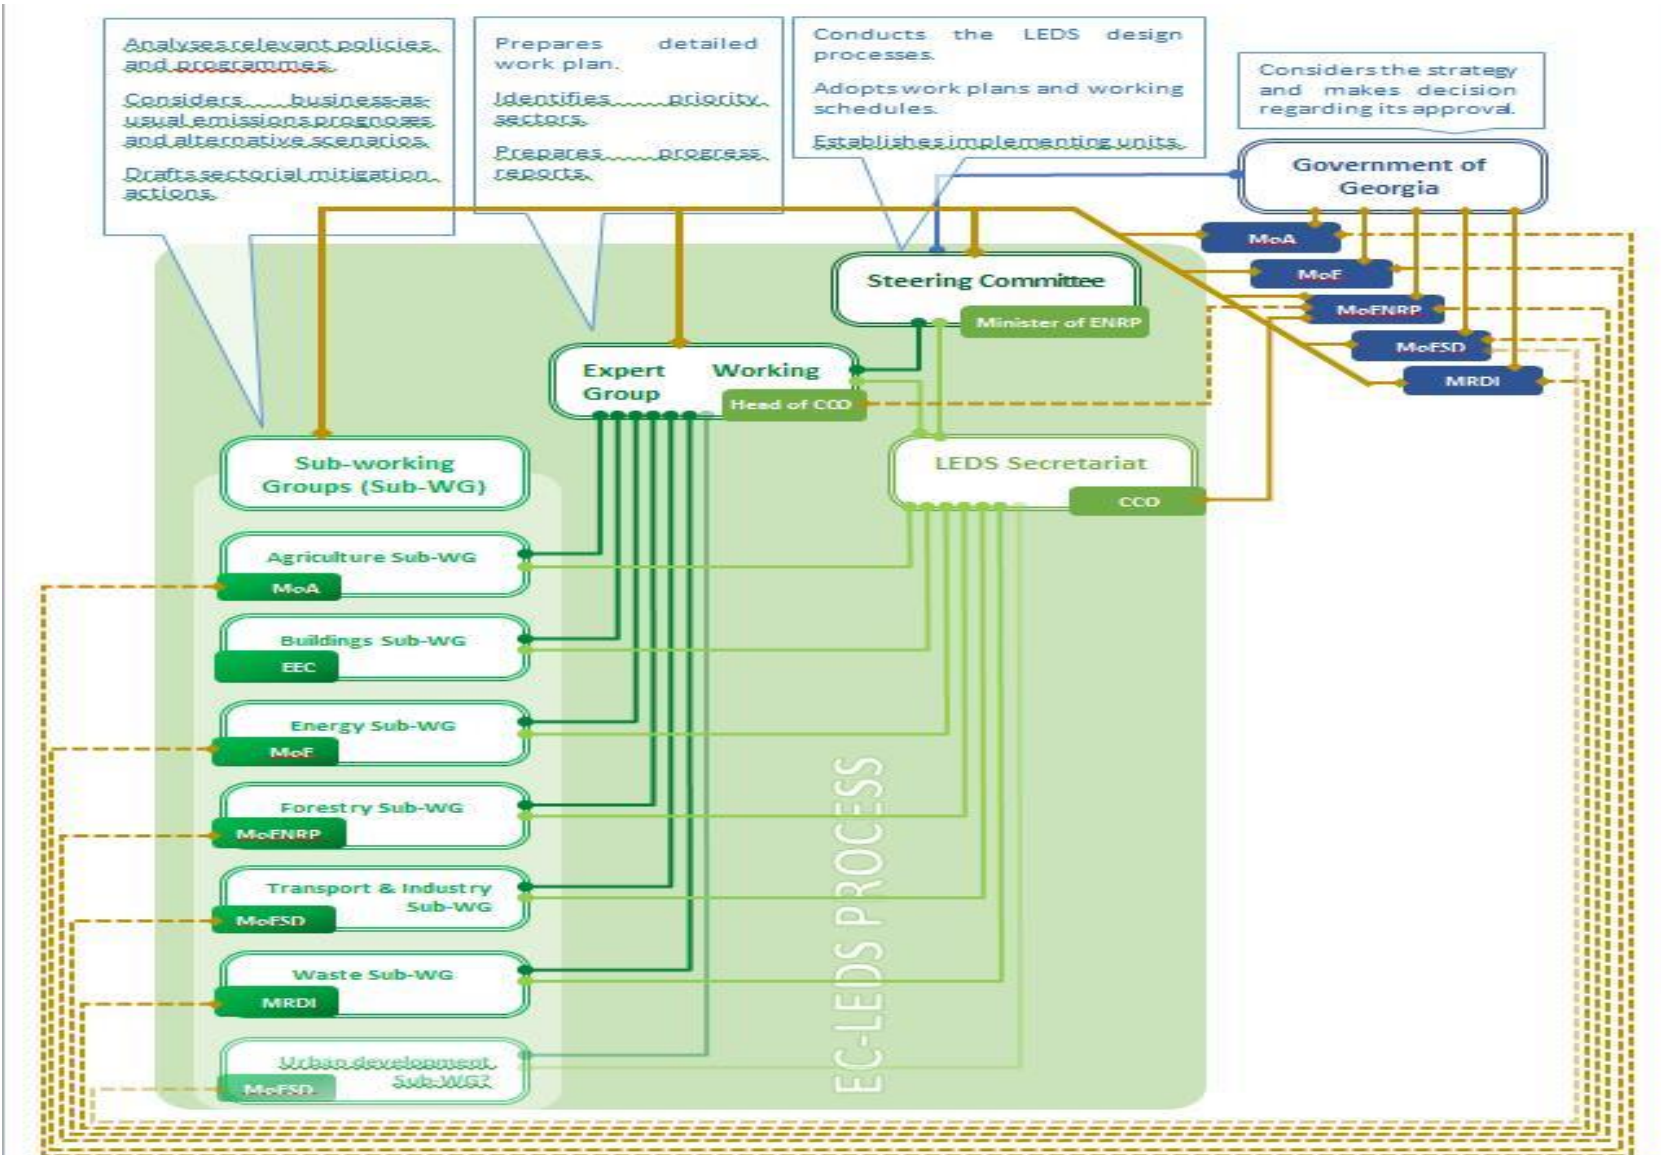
Analyses relevant policies and programmes.

Considers business-as-usual emissions prognoses and alternative scenarios.

Drafts sectorial mitigation actions.

Prepares detailed work plan.

Identifies priority sectors.

Prepares progress reports.

Conducts the LEDS design processes.

Adopts work plans and working schedules.

Establishes implementing units.

Considers the strategy and makes decision regarding its approval.

Government of Georgia

MoA

MoF

MoFNRP

MoESD

MRDI

Steering Committee

Minister of ENRP

Expert Working Group

Head of CCO

LEDS Secretariat

CCO

Sub-working Groups (Sub-WG)

Agriculture Sub-WG

MoA

Buildings Sub-WG

EEC

Energy Sub-WG

MoE

Forestry Sub-WG

MoENRP

Transport & Industry Sub-WG

MoESD

Waste Sub-WG

MRDI

Urban development Sub-WG?

MoESD

EC-LEDS PROCESS